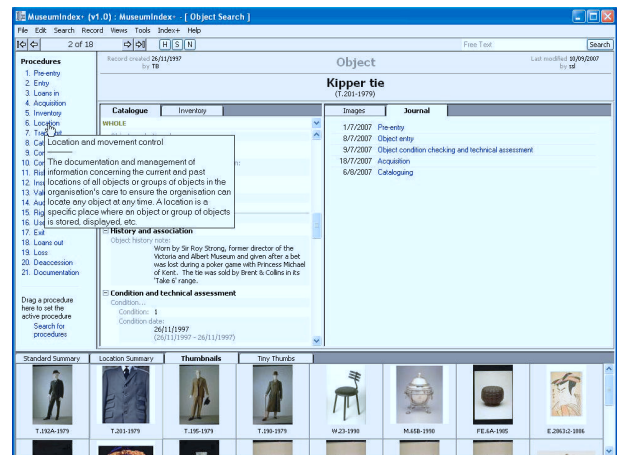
MuseumIndex+ (v1.0) : MuseumIndex+ - [ Object Search ]

File Edit Search Record Views Tools Index+ Help

2 of 18 H S N

Free Text Search

Procedures
1. Pre-entry
2. Entry
3. Loans in
4. Acquisition
5. Inventory
6. Location
7. Tra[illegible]
8. Cat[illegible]
9. Co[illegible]
10. Co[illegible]
11. Ri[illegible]
12. Ins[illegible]
13. Val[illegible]
14. Au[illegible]
15. Rig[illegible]
16. Us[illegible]
17. Exit
18. Loans out
19. Loss
20. Deaccession
21. Documentation

Drag a procedure here to set the active procedure
Search for procedures

Record created 26/11/1997 by TB

Object

Last modified 10/09/2007 by ssl

Kipper tie
(T.201-1979)

Catalogue Inventory

WHOLE

Location and movement control

The documentation and management of information concerning the current and past locations of all objects or groups of objects in the organisation's care to ensure the organisation can locate any object at any time. A location is a specific place where an object or group of objects is stored, displayed, etc.

History and association
Object history note:
Worn by Sir Roy Strong, former director of the Victoria and Albert Museum and given after a bet was lost during a poker game with Princess Michael of Kent. The tie was sold by Brent & Collins in its 'Take 6' range.

Condition and technical assessment
Condition...
Condition: 1
Condition date:
26/11/1997
(26/11/1997 - 26/11/1997)

Images Journal

1/7/2007 Pre-entry
8/7/2007 Object entry
9/7/2007 Object condition checking and technical assessment
18/7/2007 Acquisition
6/8/2007 Cataloguing

Standard Summary Location Summary Thumbnails Tiny Thumbs

T.192A-1979
T.201-1979
T.195-1979
T.190-1979
W.23-1990
M.65B-1990
FE.6A-1985
E.2063-2-1886